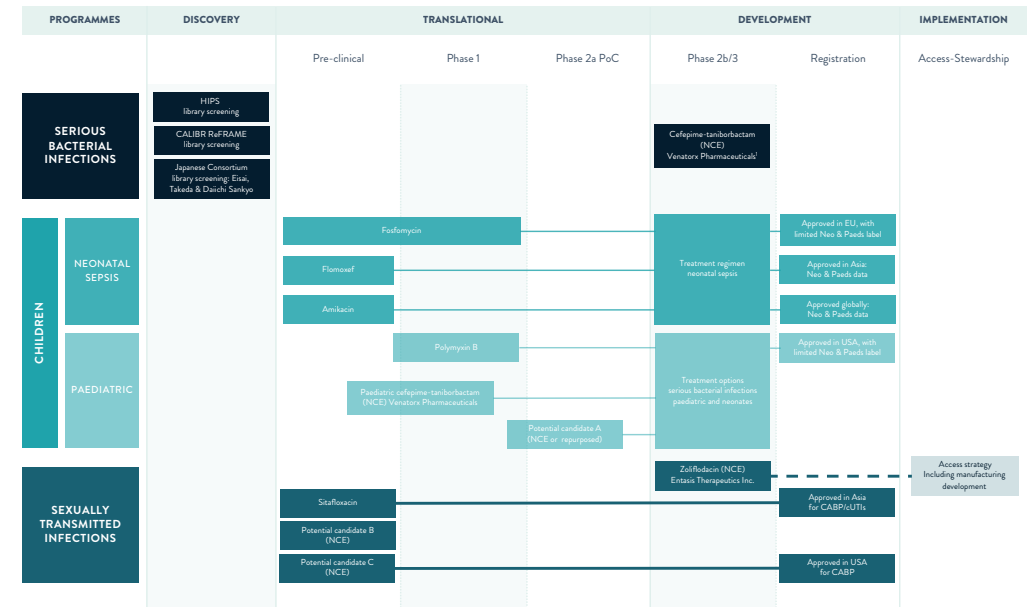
PROGRAMMES

DISCOVERY

TRANSLATIONAL

DEVELOPMENT

IMPLEMENTATION

Pre-clinical

Phase 1

Phase 2a PoC

Phase 2b/3

Registration

Access-Stewardship

SERIOUS BACTERIAL INFECTIONS

HIPS library screening

CALIBR ReFRAME library screening

Japanese Consortium library screening: Eisai, Takeda & Daiichi Sankyo

Cefepime-taniborbactam (NCE) Venatorx Pharmaceuticals¹

CHILDREN

NEONATAL SEPSIS

Fosfomycin

Flomoxef

Amikacin

Treatment regimen neonatal sepsis

Approved in EU, with limited Neo & Paeds label

Approved in Asia: Neo & Paeds data

Approved globally: Neo & Paeds data

PAEDIATRIC

Polymyxin B

Approved in USA, with limited Neo & Paeds label

Paediatric cefepime-taniborbactam (NCE) Venatorx Pharmaceuticals

Treatment options serious bacterial infections paediatric and neonates

Potential candidate A (NCE or repurposed)

SEXUALLY TRANSMITTED INFECTIONS

Zoliflodacin (NCE) Entasis Therapeutics Inc.

Access strategy Including manufacturing development

Sitafloxacin

Approved in Asia for CABP/cUTIs

Potential candidate B (NCE)

Potential candidate C (NCE)

Approved in USA for CABP